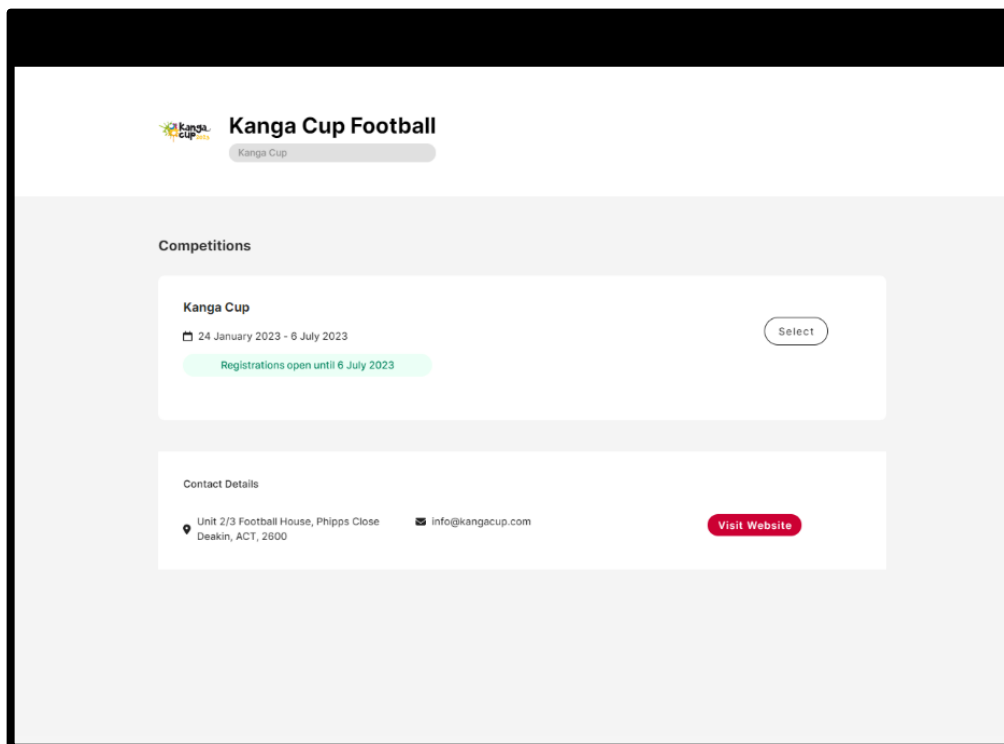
Kanga Cup

Kanga Cup Football

Kanga Cup

Competitions

Kanga Cup

24 January 2023 - 6 July 2023

Registrations open until 6 July 2023

Select

Contact Details

Unit 2/3 Football House, Phipps Close Deakin, ACT, 2600

info@kangacup.com

Visit Website